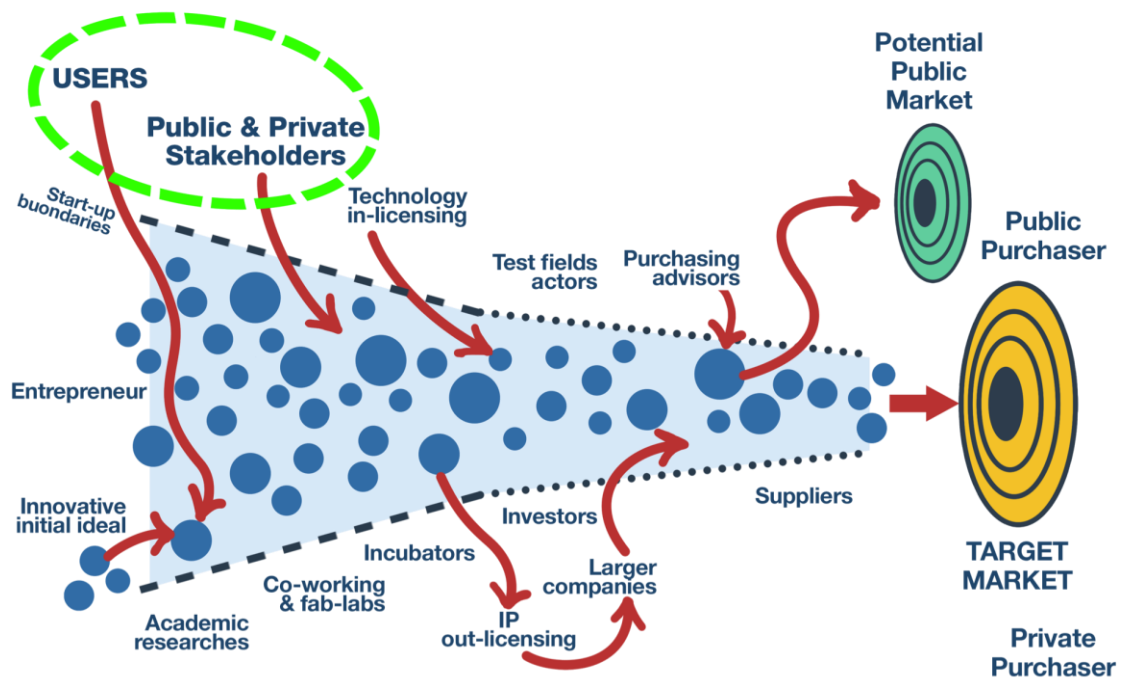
USERS

Public & Private Stakeholders

Start-up buondaries

Technology in-licensing

Test fields actors

Purchasing advisors

Potential Public Market

Public Purchaser

Entrepreneur

Innovative initial ideal

Academic researches

Co-working & fab-labs

Incubators

Investors

IP out-licensing

Larger companies

Suppliers

TARGET MARKET

Private Purchaser